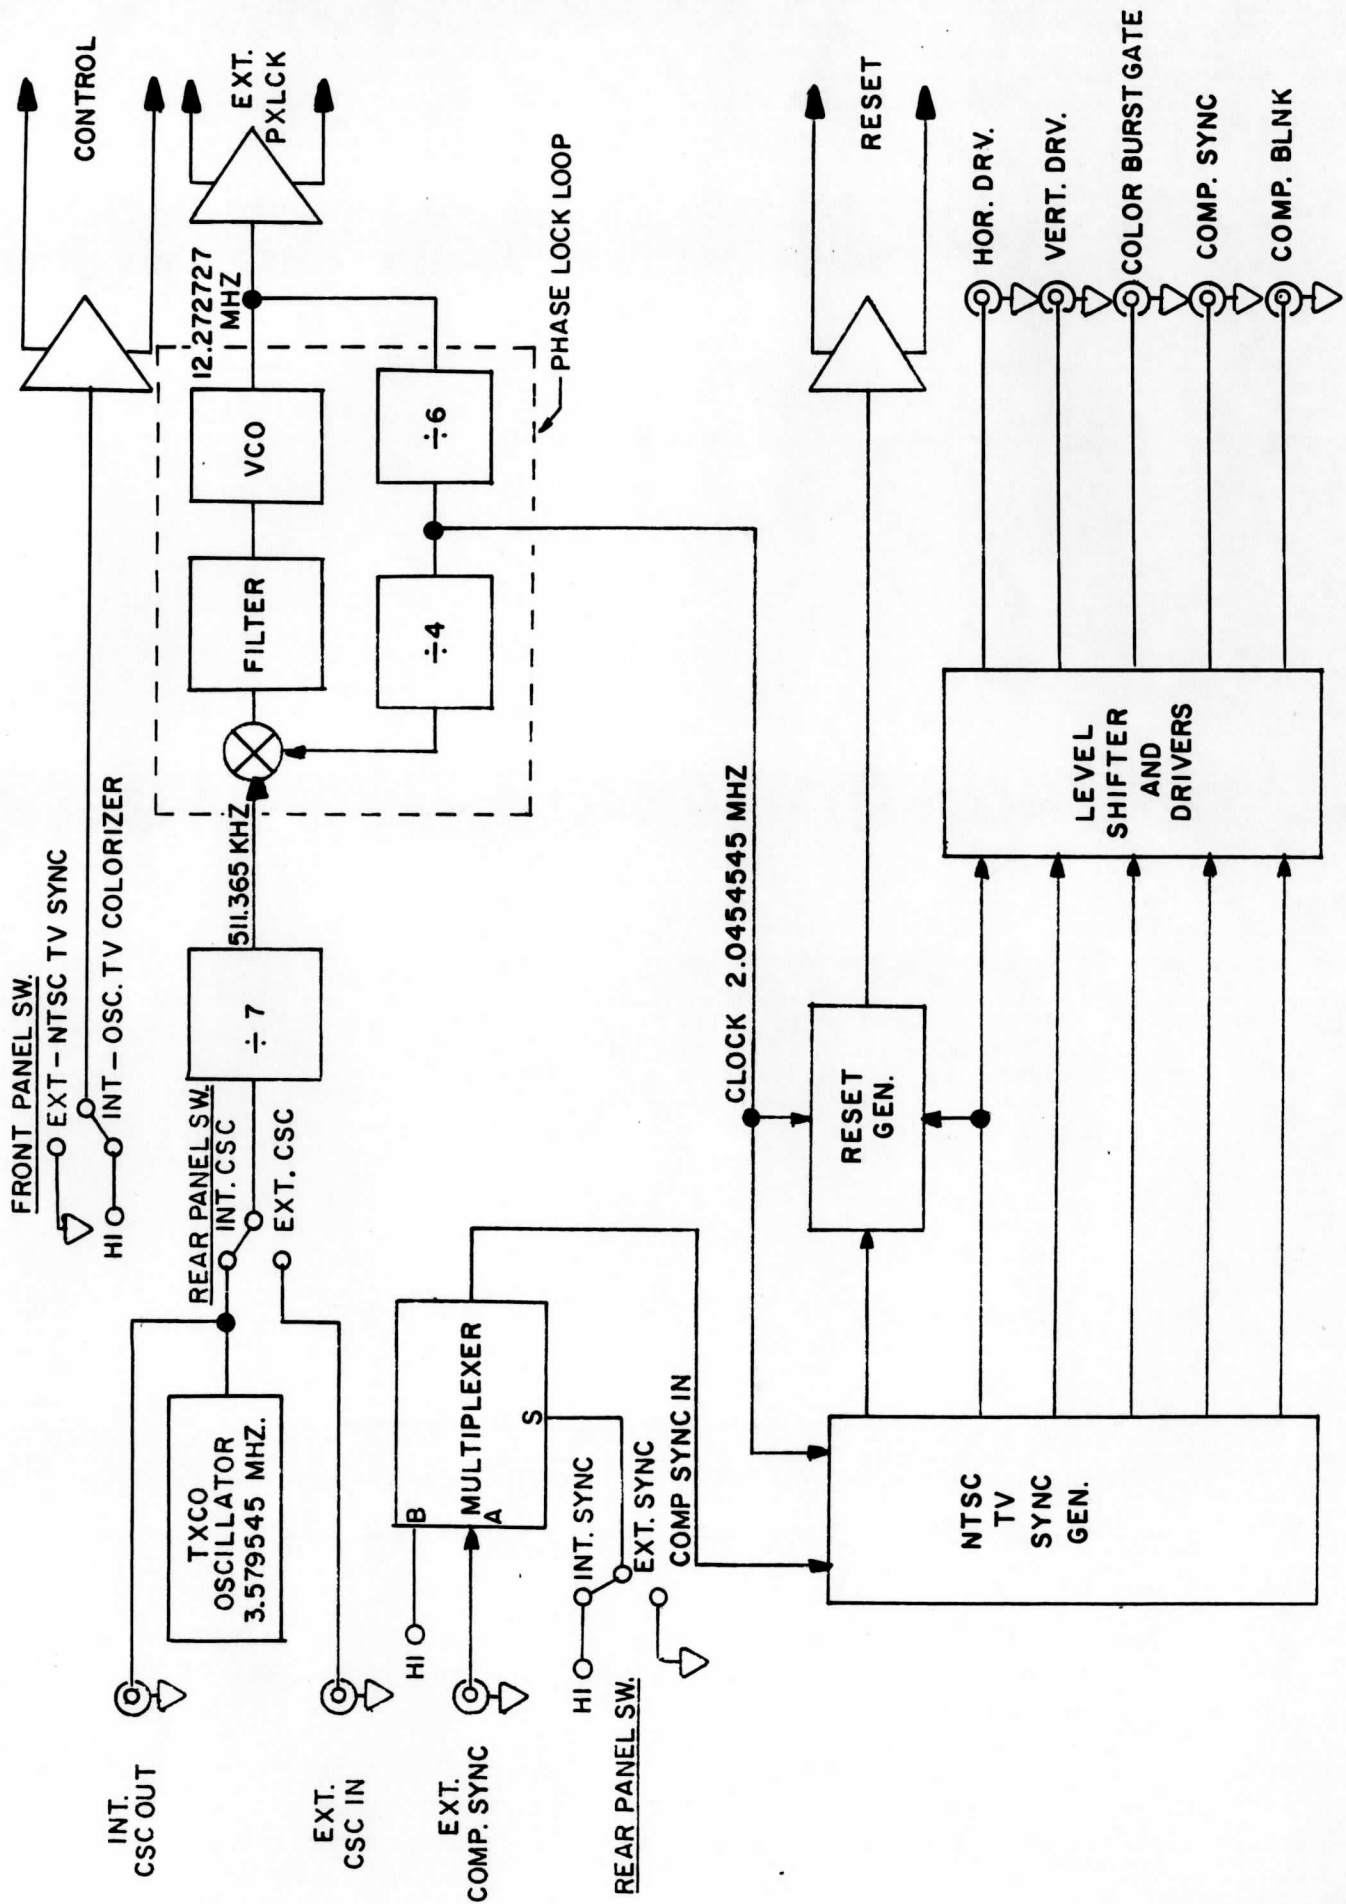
FRONT PANEL SW.
EXT - NTSC TV SYNC
INT - OSC. TV COLORIZER
HI

CONTROL

EXT.
PXLCK

12.272727 MHZ

PHASE LOCK LOOP

VCO

FILTER

÷6

÷4

511.365 KHZ

÷ 7

REAR PANEL SW.
INT. CSC
EXT. CSC

TXCO OSCILLATOR 3.579545 MHZ.

INT. CSC OUT

EXT. CSC IN

HI

EXT. COMP. SYNC

MULTIPLEXER
B
A
S

INT. SYNC
EXT. SYNC
COMP SYNC IN
HI

REAR PANEL SW.

CLOCK 2.0454545 MHZ

RESET GEN.

RESET

NTSC TV SYNC GEN.

LEVEL SHIFTER AND DRIVERS

HOR. DRV.
VERT. DRV.
COLOR BURST GATE
COMP. SYNC
COMP. BLNK